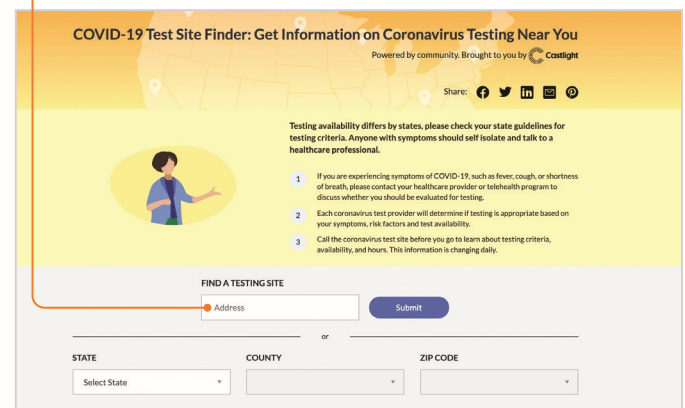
COVID-19 Test Site Finder: Get Information on Coronavirus Testing Near You

Powered by community. Brought to you by Castlight

Share:

Testing availability differs by states, please check your state guidelines for testing criteria. Anyone with symptoms should self isolate and talk to a healthcare professional.

1 If you are experiencing symptoms of COVID-19, such as fever, cough, or shortness of breath, please contact your healthcare provider or telehealth program to discuss whether you should be evaluated for testing.

2 Each coronavirus test provider will determine if testing is appropriate based on your symptoms, risk factors and test availability.

3 Call the coronavirus test site before you go to learn about testing criteria, availability, and hours. This information is changing daily.

FIND A TESTING SITE

Address

Submit

or

STATE

Select State

COUNTY

ZIP CODE